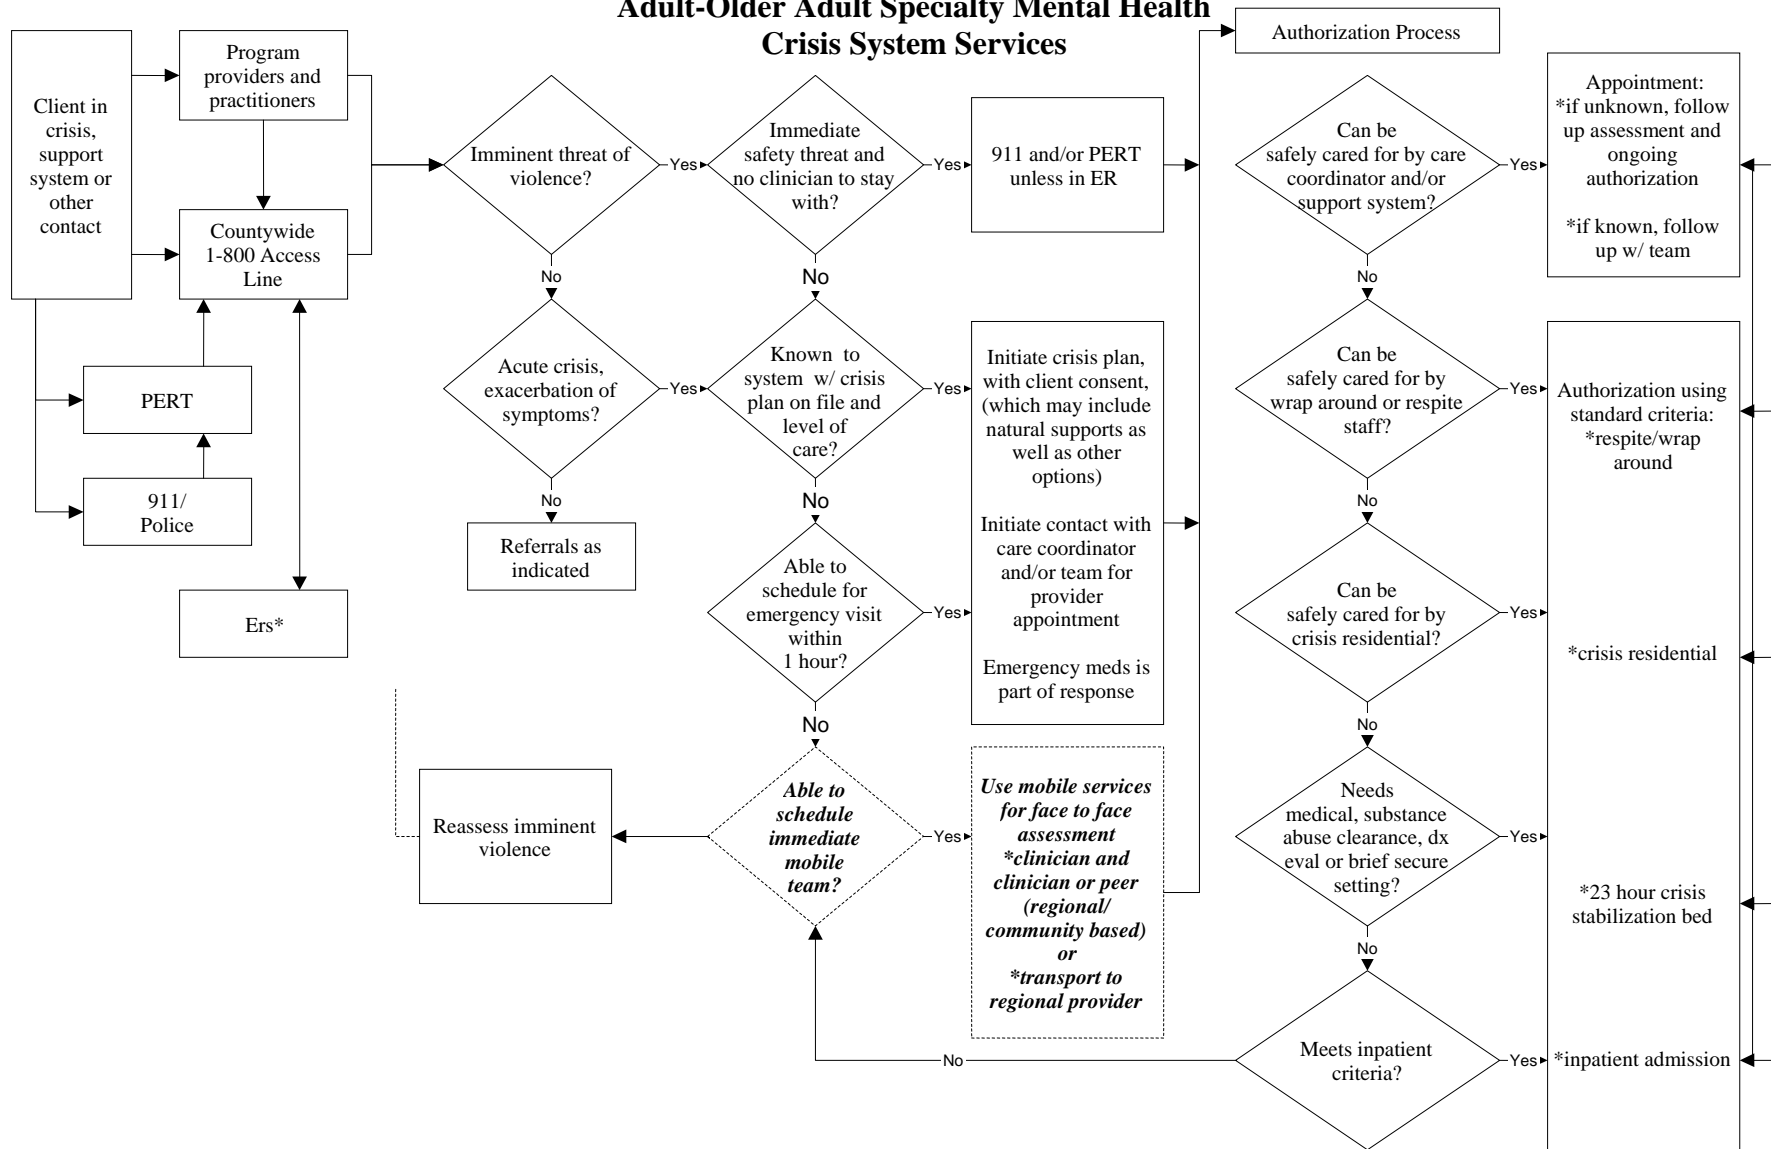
Adult-Older Adult Specialty Mental Health Crisis System Services

Authorization Process

Client in crisis, support system or other contact

Program providers and practitioners

Countywide 1-800 Access Line

PERT

911/ Police

Ers*

Imminent threat of violence?

Yes

No

Immediate safety threat and no clinician to stay with?

Yes

No

911 and/or PERT unless in ER

Acute crisis, exacerbation of symptoms?

Yes

No

Referrals as indicated

Known to system w/ crisis plan on file and level of care?

Yes

No

Initiate crisis plan, with client consent, (which may include natural supports as well as other options)

Initiate contact with care coordinator and/or team for provider appointment

Emergency meds is part of response

Able to schedule for emergency visit within 1 hour?

Yes

No

Able to schedule immediate mobile team?

Yes

Reassess imminent violence

Use mobile services for face to face assessment *clinician and clinician or peer (regional/ community based) or *transport to regional provider

Can be safely cared for by care coordinator and/or support system?

Yes

No

Appointment: *if unknown, follow up assessment and ongoing authorization

*if known, follow up w/ team

Can be safely cared for by wrap around or respite staff?

Yes

No

Authorization using standard criteria: *respite/wrap around

Can be safely cared for by crisis residential?

Yes

No

*crisis residential

Needs medical, substance abuse clearance, dx eval or brief secure setting?

Yes

No

*23 hour crisis stabilization bed

Meets inpatient criteria?

Yes

No

*inpatient admission